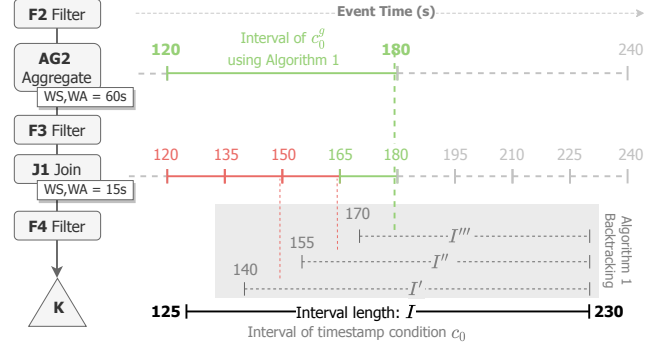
F2 Filter

Event Time (s)

AG2 Aggregate

WS,WA = 60s

Interval of $c_0^g$ using Algorithm 1

120 180 240

F3 Filter

J1 Join

WS,WA = 15s

120 135 150 165 180 195 210 225 240

F4 Filter

170 $I'''$

155 $I''$

140 $I'$

Algorithm 1 Backtracking

K

125 Interval length: $I$ 230

Interval of timestamp condition $c_0$